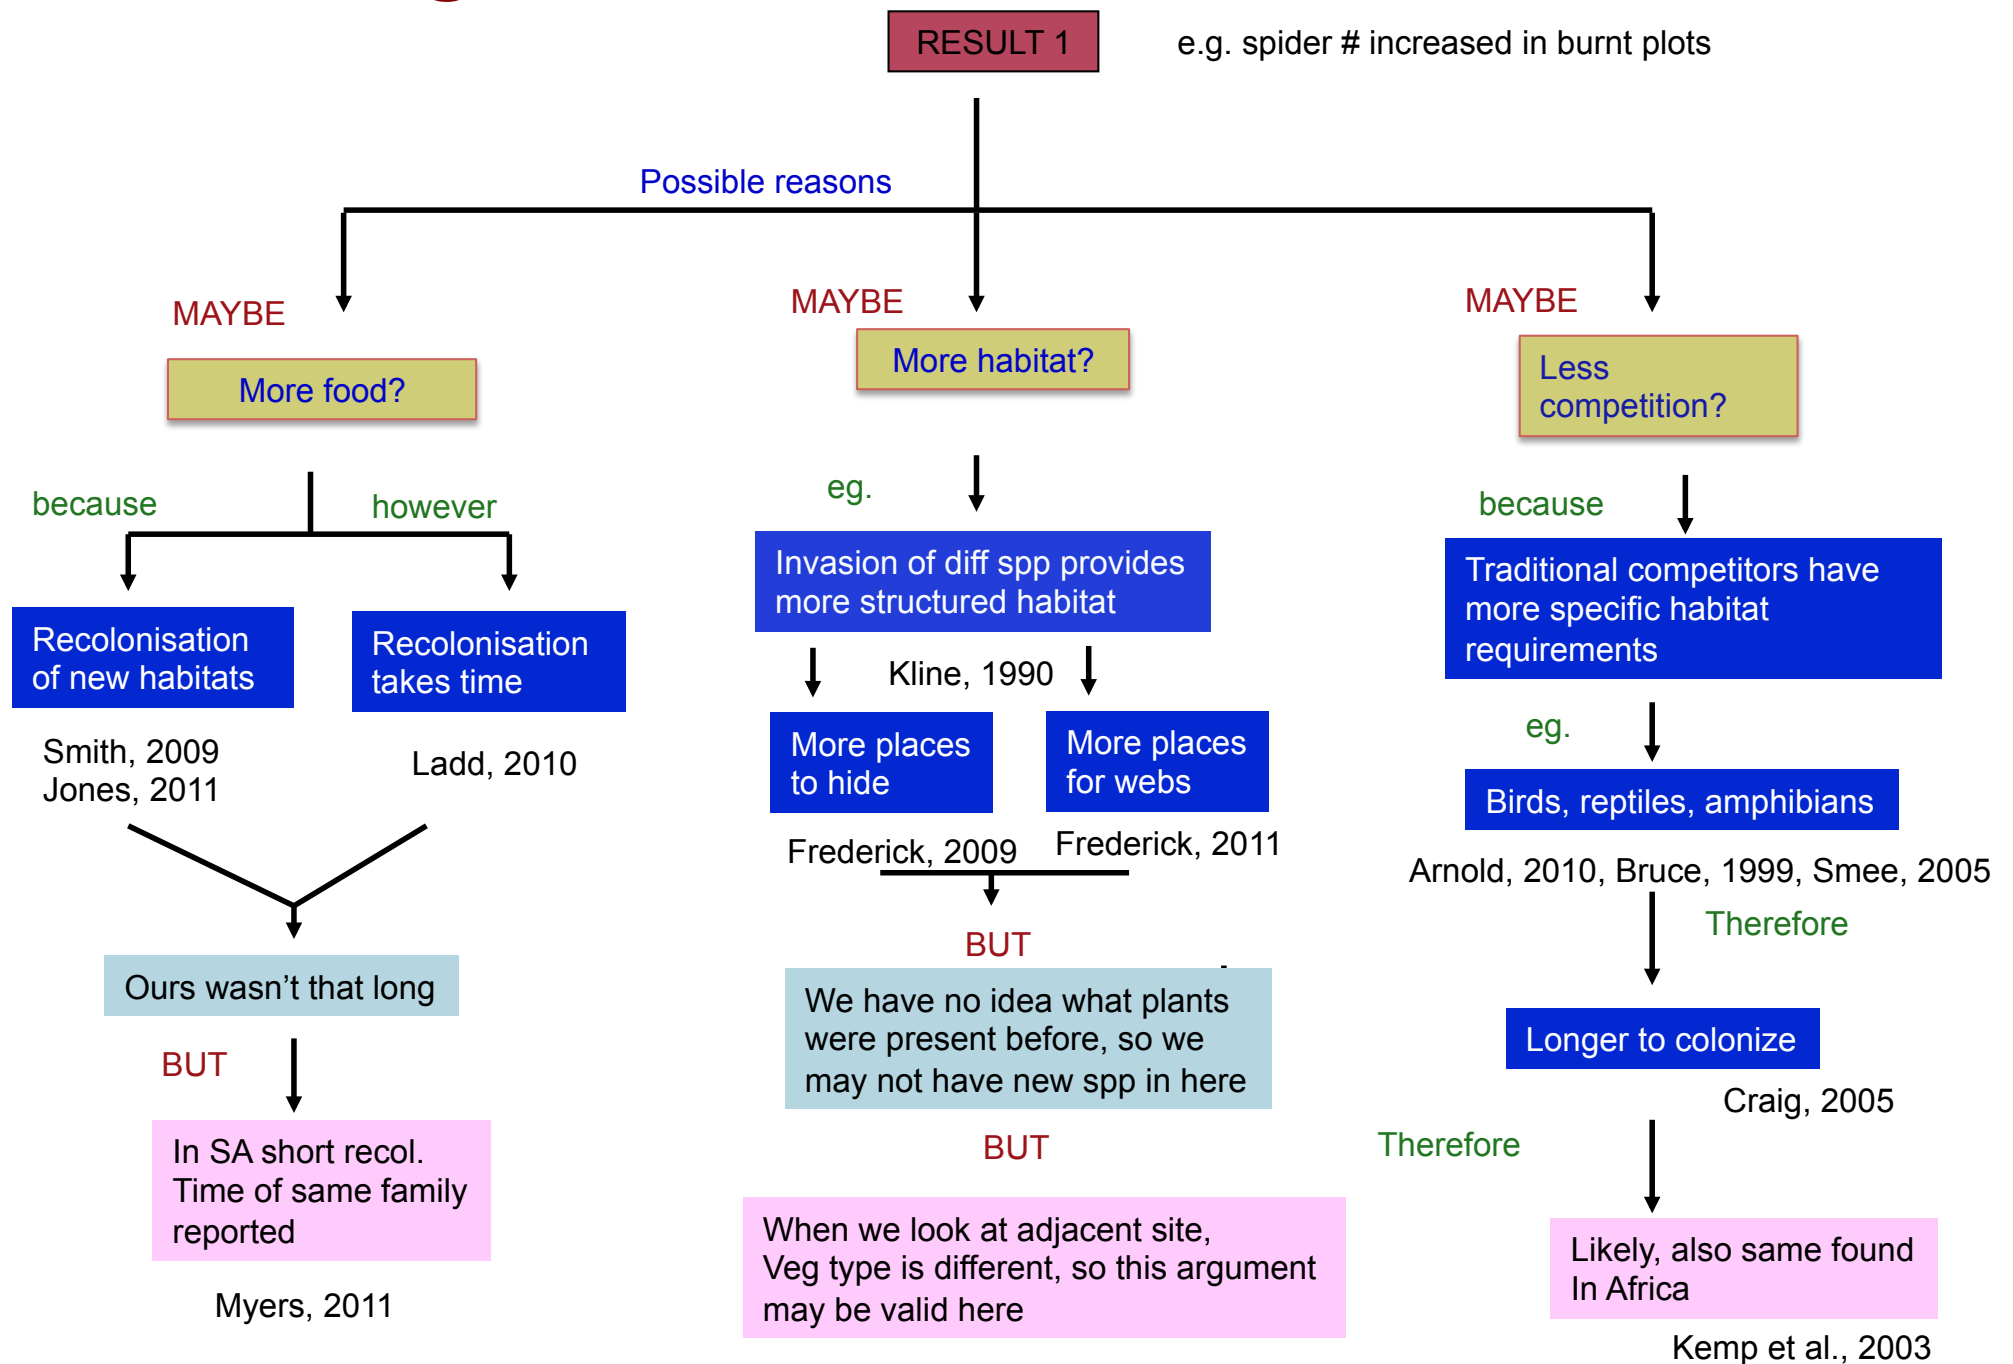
RESULT 1

e.g. spider # increased in burnt plots

Possible reasons

MAYBE

More food?

because

however

Recolonisation of new habitats

Recolonisation takes time

Smith, 2009
Jones, 2011

Ladd, 2010

Ours wasn't that long

BUT

In SA short recol. Time of same family reported

Myers, 2011

MAYBE

More habitat?

eg.

Invasion of diff spp provides more structured habitat

Kline, 1990

More places to hide

More places for webs

Frederick, 2009

Frederick, 2011

BUT

We have no idea what plants were present before, so we may not have new spp in here

BUT

When we look at adjacent site, Veg type is different, so this argument may be valid here

MAYBE

Less competition?

because

Traditional competitors have more specific habitat requirements

eg.

Birds, reptiles, amphibians

Arnold, 2010, Bruce, 1999, Smee, 2005

Therefore

Longer to colonize

Craig, 2005

Therefore

Likely, also same found In Africa

Kemp et al., 2003